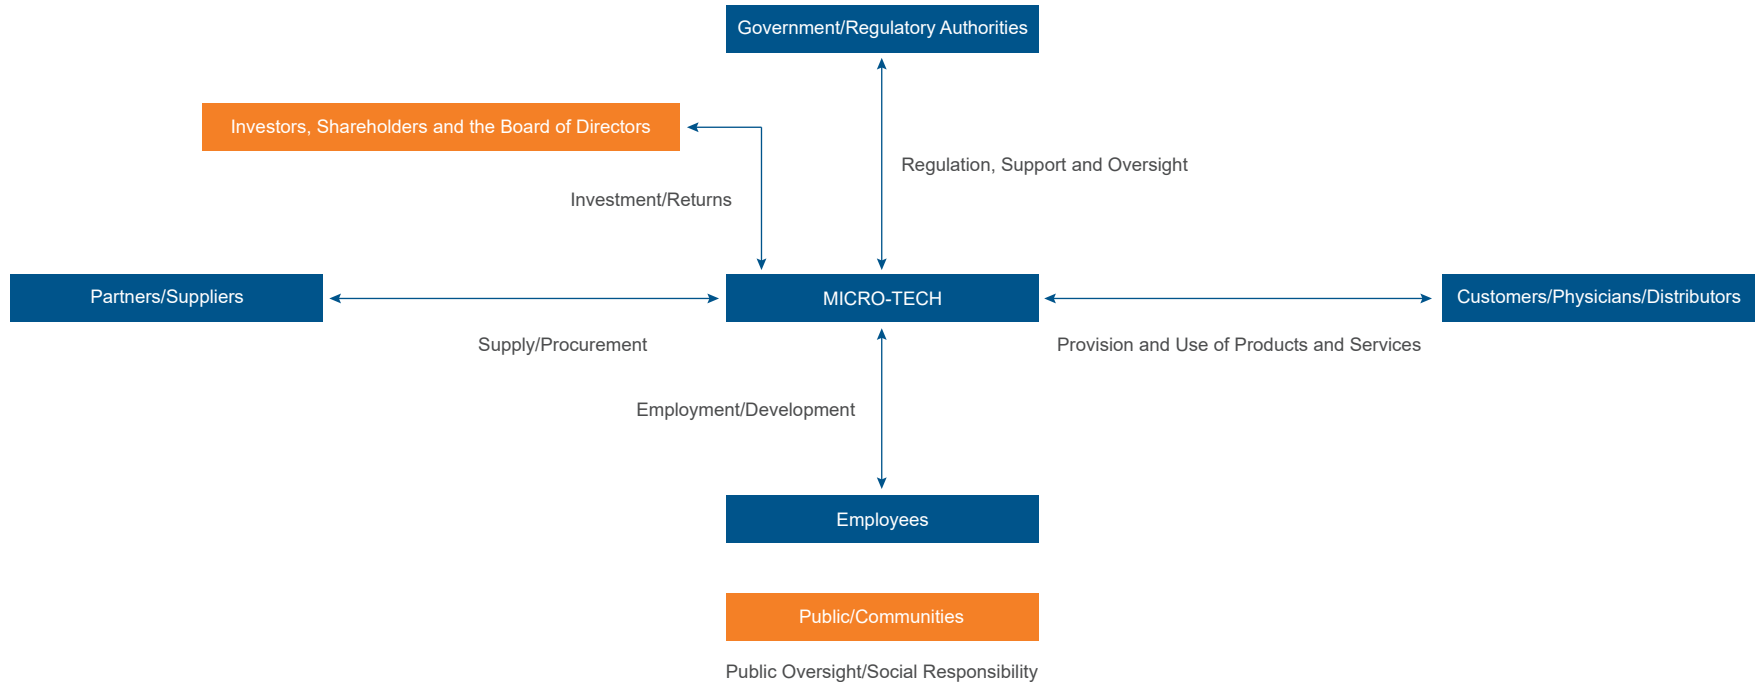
Government/Regulatory Authorities

Investors, Shareholders and the Board of Directors

Regulation, Support and Oversight

Investment/Returns

Partners/Suppliers

MICRO-TECH

Customers/Physicians/Distributors

Supply/Procurement

Provision and Use of Products and Services

Employment/Development

Employees

Public/Communities

Public Oversight/Social Responsibility